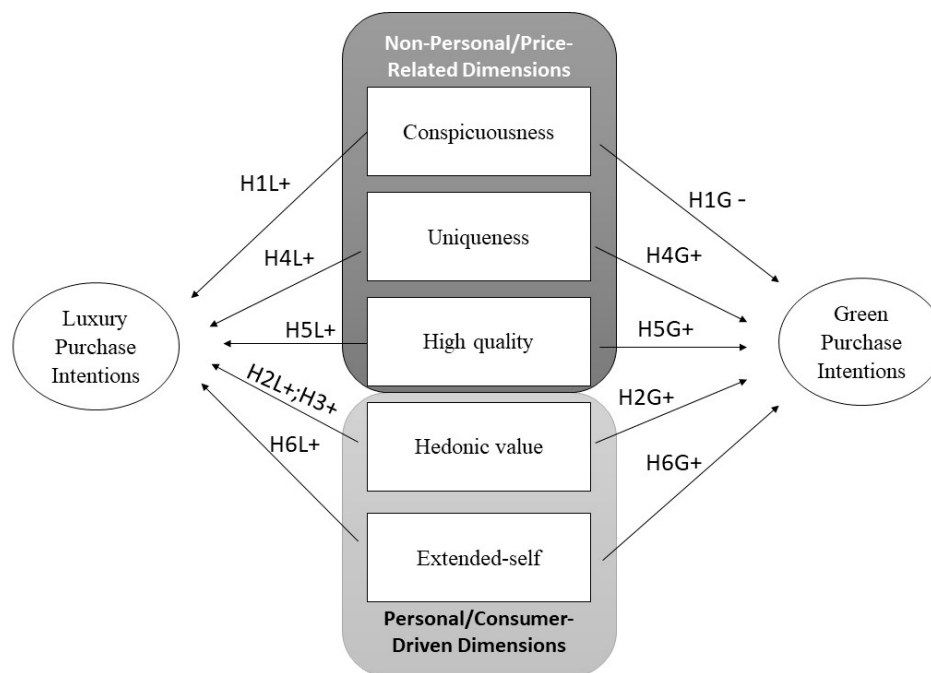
Non-Personal/Price-Related Dimensions

Conspicuousness

Uniqueness

High quality

Hedonic value

Extended-self

Personal/Consumer-Driven Dimensions

Luxury Purchase Intentions

Green Purchase Intentions

H1L+

H4L+

H5L+

H2L+;H3+

H6L+

H1G -

H4G+

H5G+

H2G+

H6G+